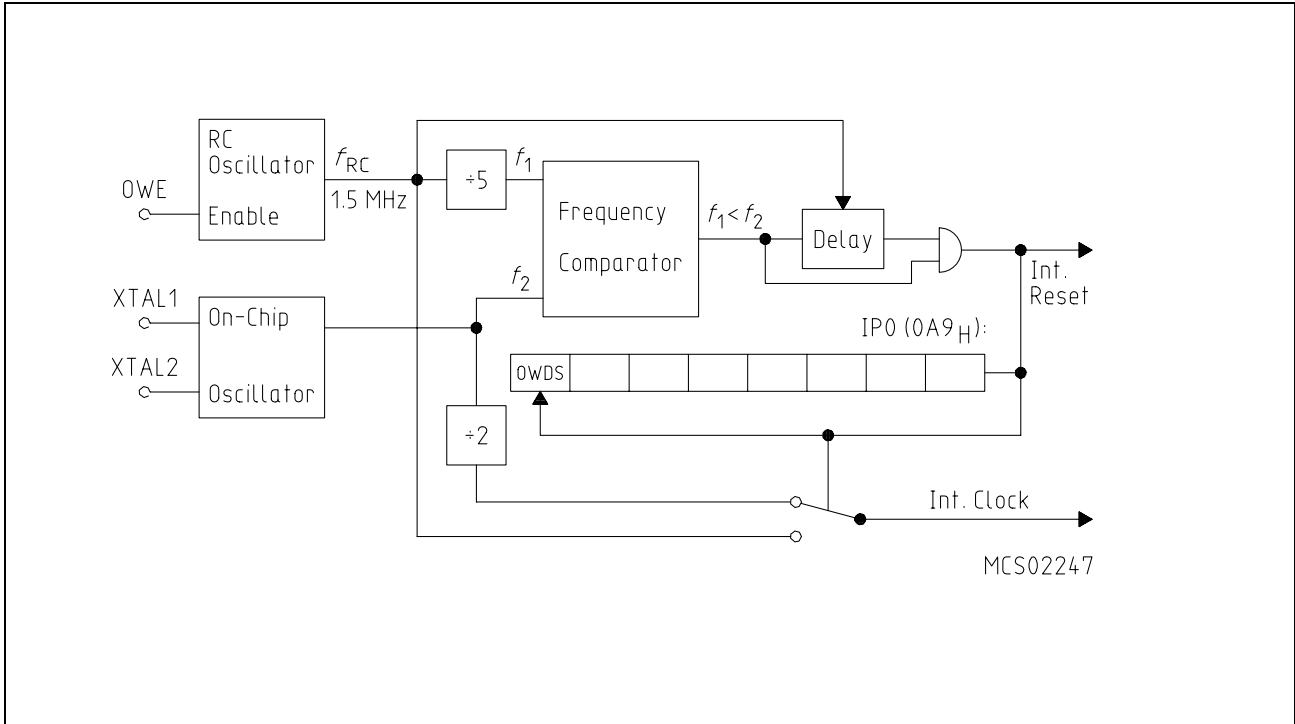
RC Oscillator

OWE

Enable

$f_{RC}$

1.5 MHz

÷5

$f_1$

Frequency Comparator

$f_1 < f_2$

Delay

Int. Reset

$f_2$

XTAL1

On-Chip

XTAL2

Oscillator

IP0 (0A9$_H$):

OWDS

÷2

Int. Clock

MCS02247